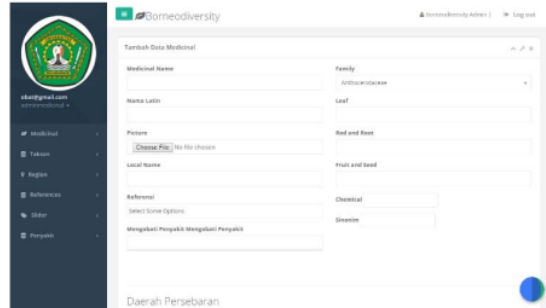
Borneodiversity
borneodiversity Admin | Log out
sbat@gmail.com
admin
Medicinal
Taksan
Region
References
Slider
Penyakit
Tambah Data Medicinal
Medicinal Name
Family
Anthocerotaceae
Nama Latin
Leaf
Picture
Choose File No file chosen
Red and Root
Local Name
Fruit and Seed
Referensi
Select Some Options
Chemical
Sinonim
Mengobati Penyakit Mengobati Penyakit
Daerah Persebaran